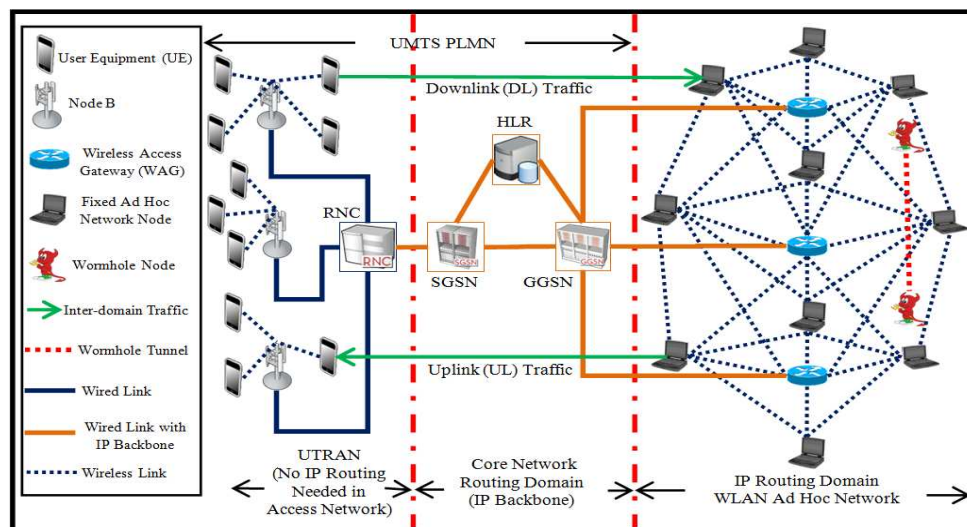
User Equipment (UE)

Node B

Wireless Access Gateway (WAG)

Fixed Ad Hoc Network Node

Wormhole Node

Inter-domain Traffic

Wormhole Tunnel

Wired Link

Wired Link with IP Backbone

Wireless Link

UMTS PLMN

Downlink (DL) Traffic

HLR

RNC

RNC

SGSN

SGSN

GGSN

GGSN

Uplink (UL) Traffic

UTRAN (No IP Routing Needed in Access Network)

Core Network Routing Domain (IP Backbone)

IP Routing Domain WLAN Ad Hoc Network